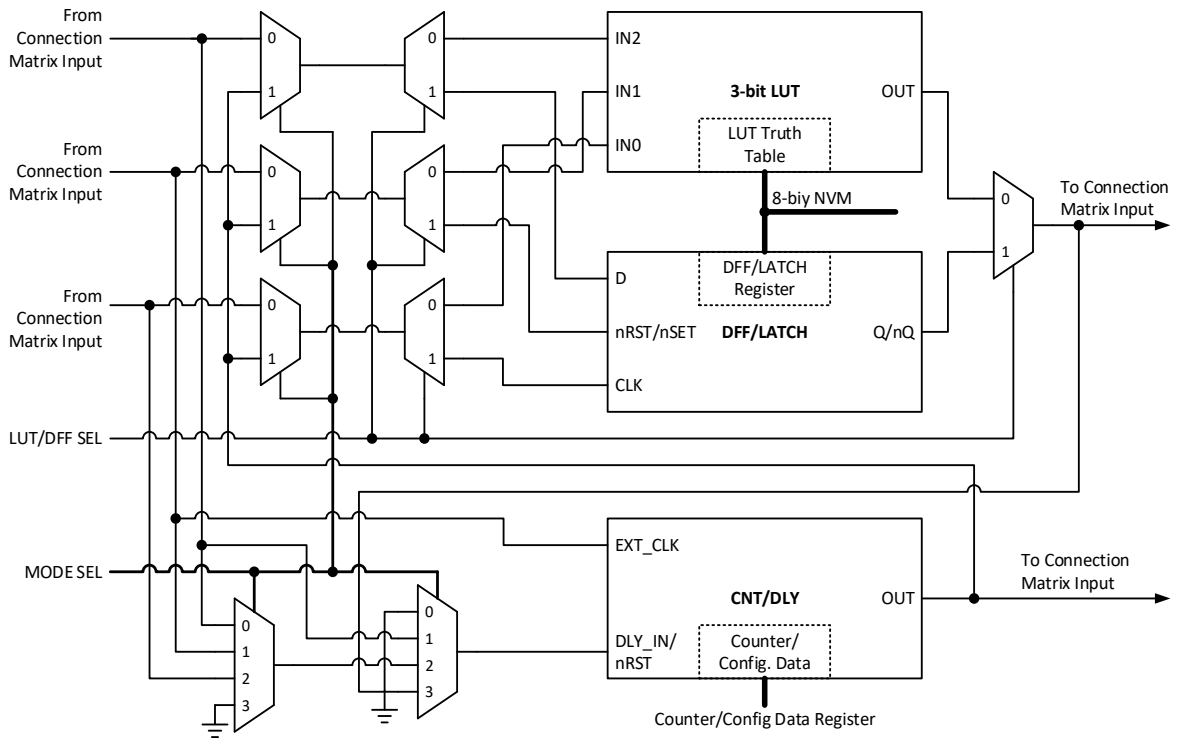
From Connection Matrix Input

From Connection Matrix Input

From Connection Matrix Input

LUT/DFF SEL

MODE SEL

0
1
0
1
0
1
0
1
0
1
0
1

IN2
IN1
IN0
3-bit LUT
OUT
LUT Truth Table

8-biy NVM

D
DFF/LATCH Register
nRST/nSET
DFF/LATCH
Q/nQ
CLK

0
1
To Connection Matrix Input

EXT_CLK
CNT/DLY
OUT
DLY_IN/ nRST
Counter/ Config. Data

To Connection Matrix Input

0
1
2
3
0
1
2
3

Counter/Config Data Register